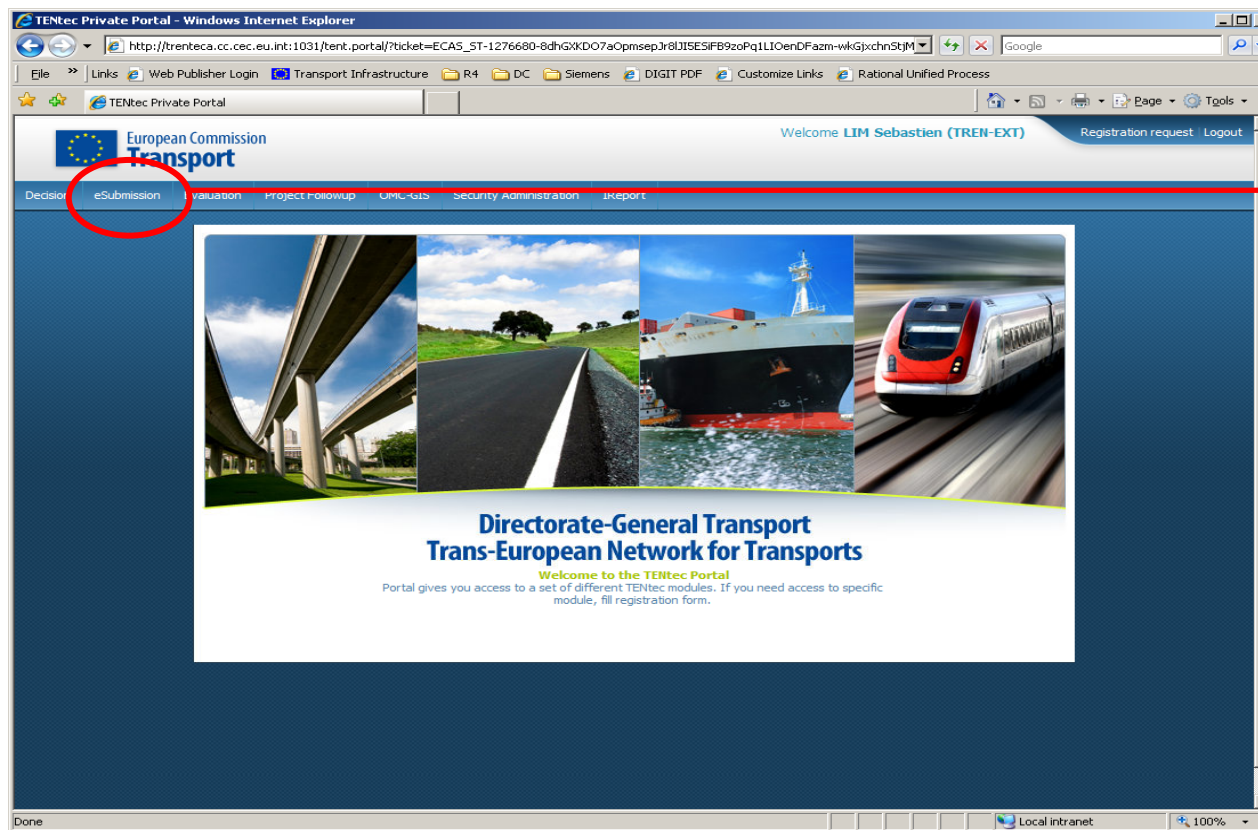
TENtec Private Portal - Windows Internet Explorer

http://trenteca.cc.cec.eu.int:1031/tent.portal/?ticket=ECAS_ST-1276680-8dhGXKDO7aOpmsepJr8lJI5ESiFB9zoPq1LIOenDFazm-wkGjxchnStjM

Google

File » Links Web Publisher Login Transport Infrastructure R4 DC Siemens DIGIT PDF Customize Links Rational Unified Process

TENtec Private Portal

Page Tools

European Commission
Transport

Welcome LIM Sebastien (TREN-EXT)

Registration request | Logout

Decision eSubmission Evaluation Project Followup OMC-GIS Security Administration iReport

Directorate-General Transport
Trans-European Network for Transports

Welcome to the TENtec Portal
Portal gives you access to a set of different TENtec modules. If you need access to specific module, fill registration form.

Done Local intranet 100%